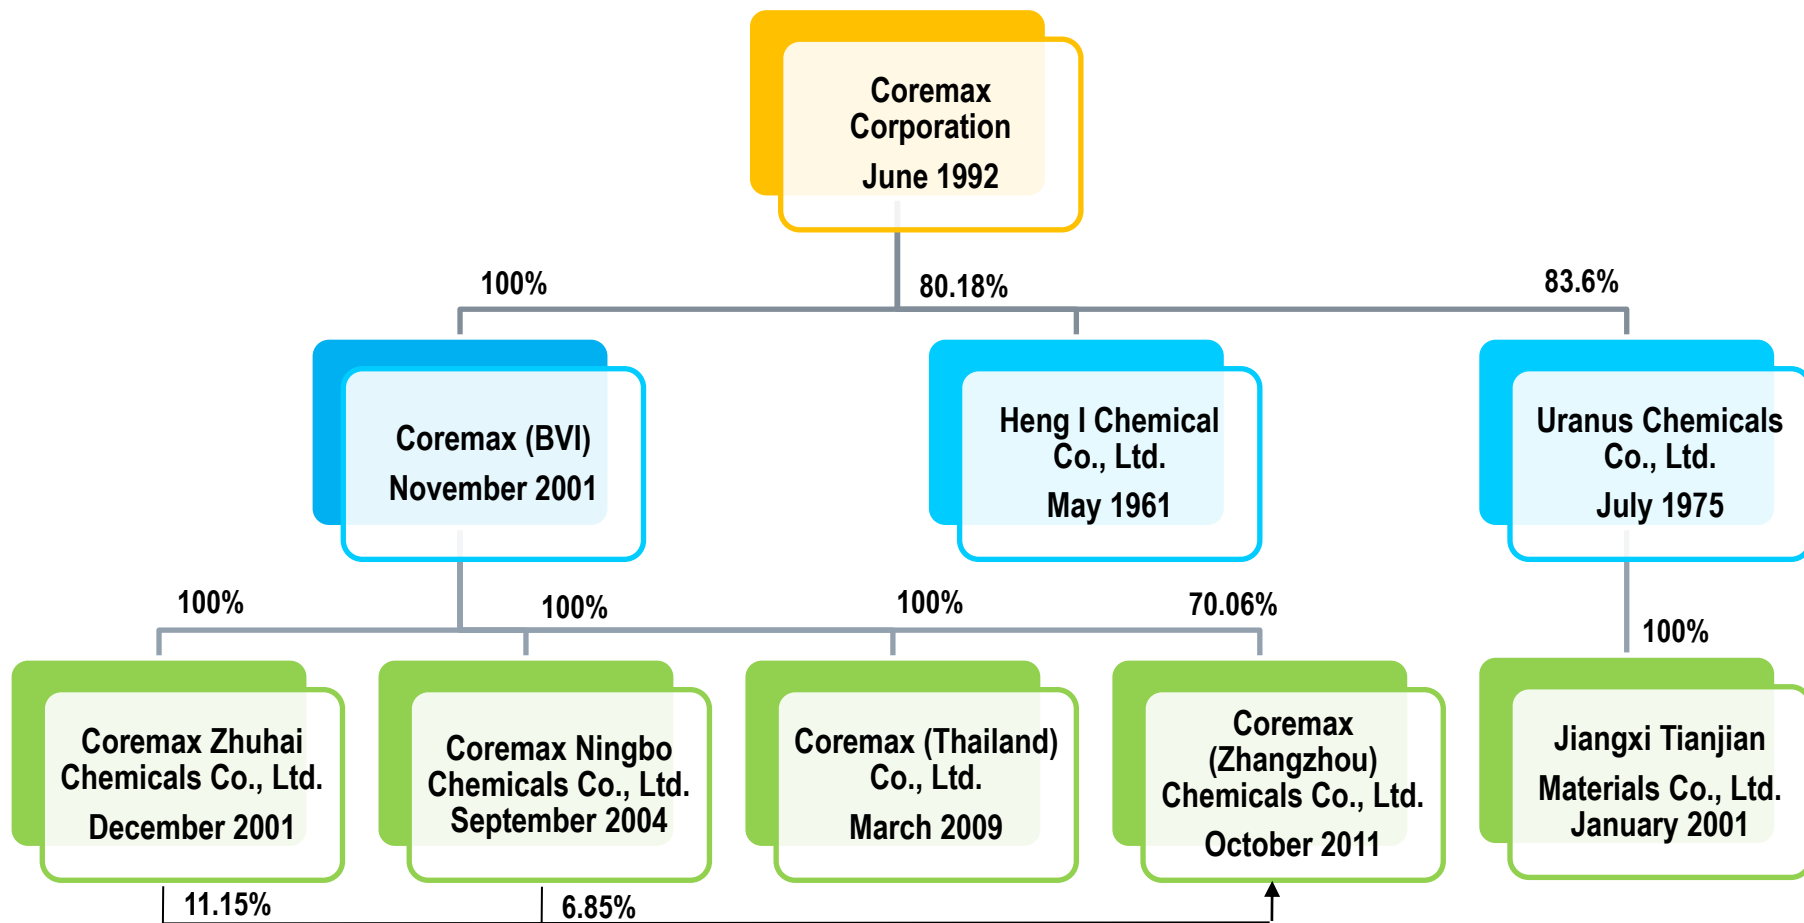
Coremax Corporation
June 1992

100%

80.18%

83.6%

Coremax (BVI)
November 2001

Heng I Chemical Co., Ltd.
May 1961

Uranus Chemicals Co., Ltd.
July 1975

100%

100%

100%

70.06%

100%

Coremax Zhuhai Chemicals Co., Ltd.
December 2001

Coremax Ningbo Chemicals Co., Ltd.
September 2004

Coremax (Thailand) Co., Ltd.
March 2009

Coremax (Zhangzhou) Chemicals Co., Ltd.
October 2011

Jiangxi Tianjian Materials Co., Ltd.
January 2001

11.15%

6.85%